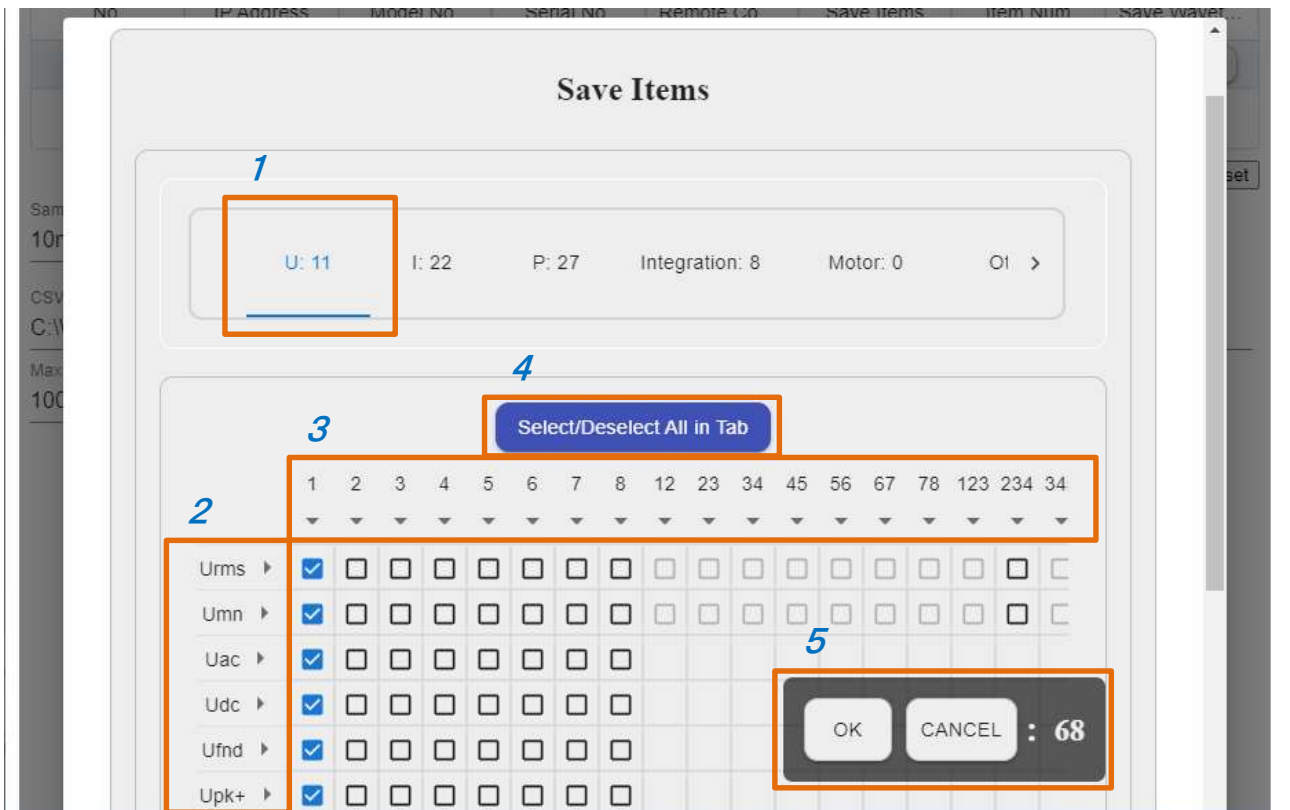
No IP Address Model No Serial No Remote Co Save Items Item Num Save Wavef...

Sam
10n
CSV
C:\
Max
100

set

Save Items

1

U: 11 I: 22 P: 27 Integration: 8 Motor: 0 Ot

4

Select/Deselect All in Tab

3

| | 1 | 2 | 3 | 4 | 5 | 6 | 7 | 8 | 12 | 23 | 34 | 45 | 56 | 67 | 78 | 123 | 234 | 34 |
|---|---|---|---|---|---|---|---|---|---|---|---|---|---|---|---|---|---|---|
| Urms | ☑ | ☐ | ☐ | ☐ | ☐ | ☐ | ☐ | ☐ | ☐ | ☐ | ☐ | ☐ | ☐ | ☐ | ☐ | ☐ | ☐ | ☐ |
| Umn | ☑ | ☐ | ☐ | ☐ | ☐ | ☐ | ☐ | ☐ | ☐ | ☐ | ☐ | ☐ | ☐ | ☐ | ☐ | ☐ | ☐ | ☐ |
| Uac | ☑ | ☐ | ☐ | ☐ | ☐ | ☐ | ☐ | ☐ | | | | | | | | | | |
| Udc | ☑ | ☐ | ☐ | ☐ | ☐ | ☐ | ☐ | ☐ | | | | | | | | | | |
| Ufnd | ☑ | ☐ | ☐ | ☐ | ☐ | ☐ | ☐ | ☐ | | | | | | | | | | |
| Upk+ | ☑ | ☐ | ☐ | ☐ | ☐ | ☐ | ☐ | ☐ | | | | | | | | | | |

2

5

OK CANCEL : 68